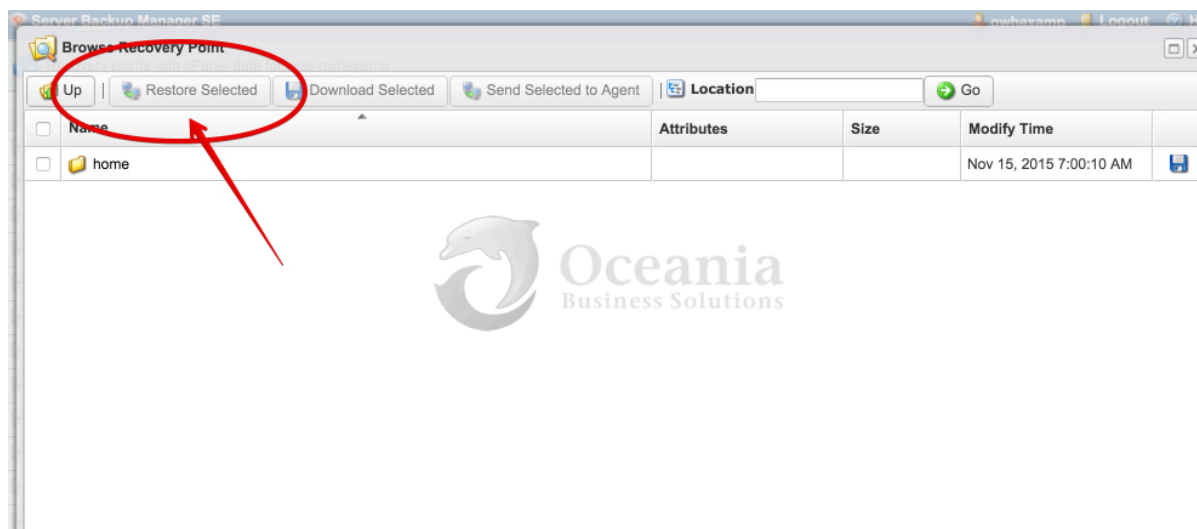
Server Backup Manager SE
owhexamp Logout

Browse Recovery Point
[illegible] points with cPanel data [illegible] owhexamp

Up | Restore Selected Download Selected Send Selected to Agent | Location Go

| | Name | Attributes | Size | Modify Time | |
|---|---|---|---|---|---|
| | home | | | Nov 15, 2015 7:00:10 AM | |

Oceania
Business Solutions